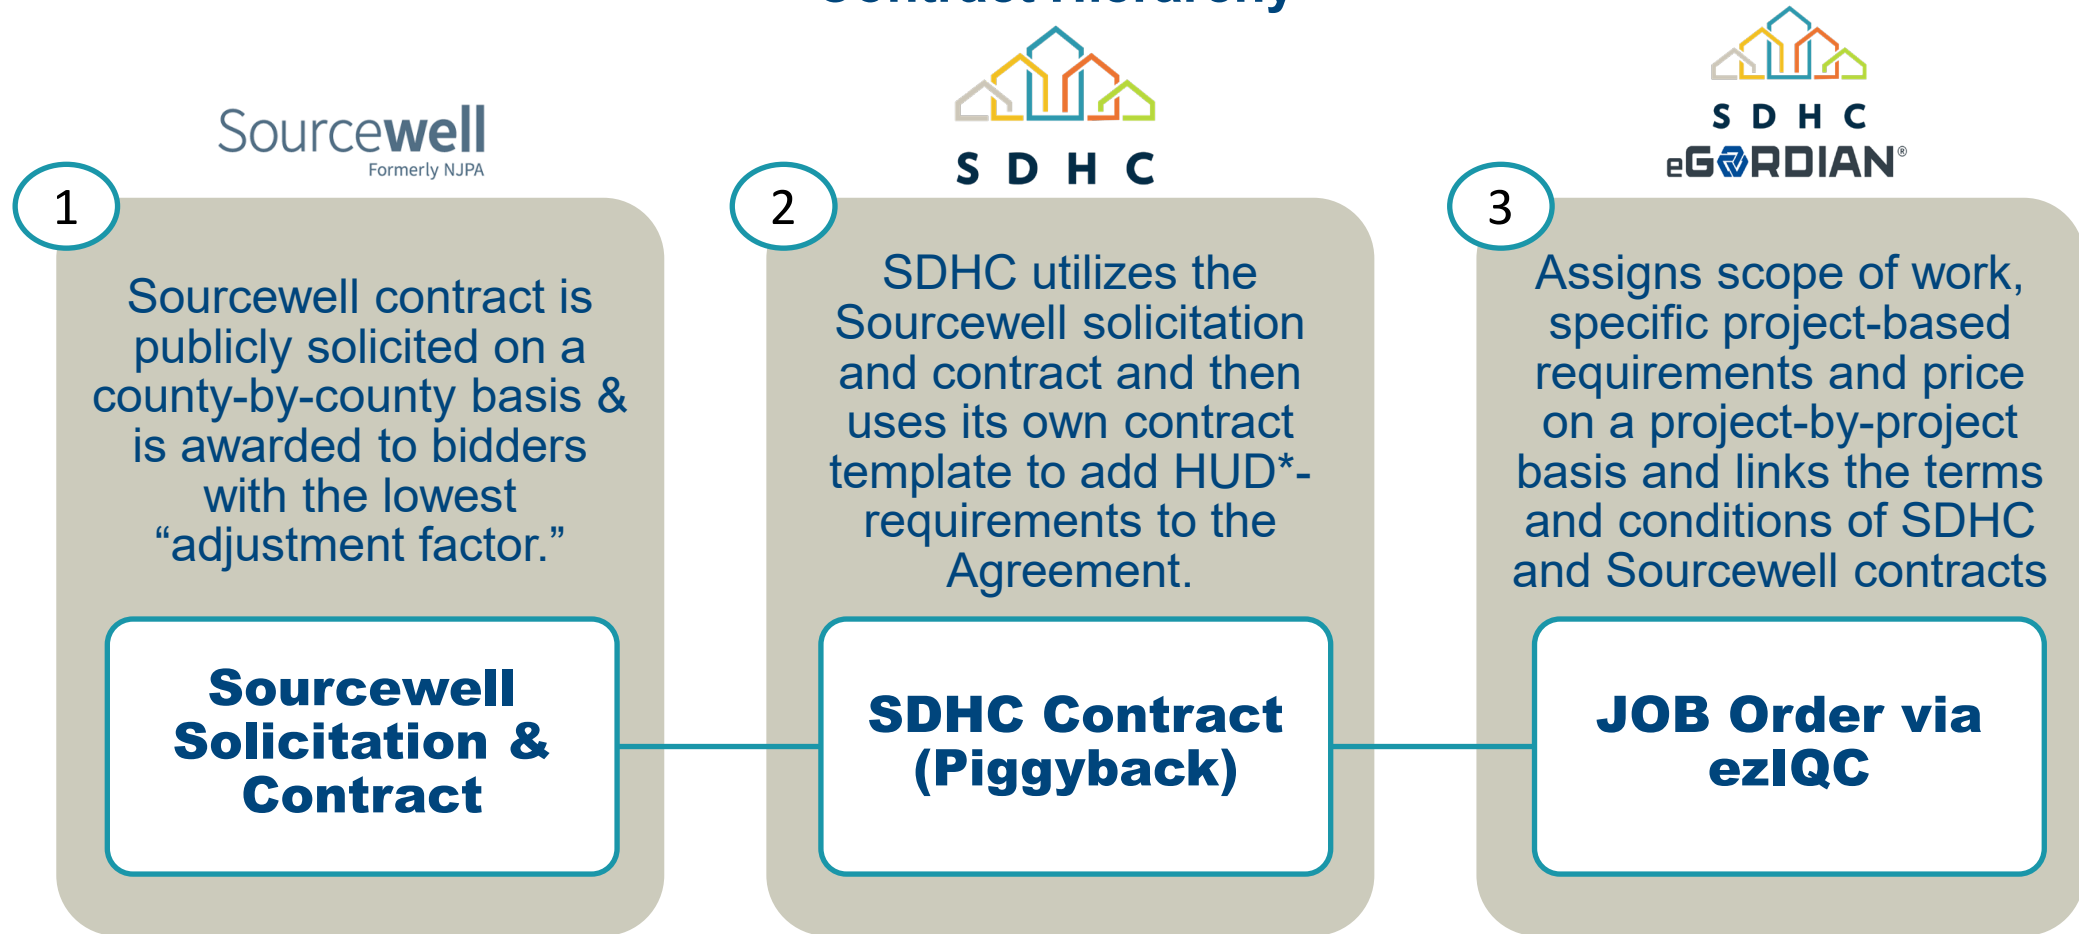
Sourcewell
Formerly NJPA

1

Sourcewell contract is publicly solicited on a county-by-county basis & is awarded to bidders with the lowest “adjustment factor.”

Sourcewell Solicitation & Contract

S D H C

2

SDHC utilizes the Sourcewell solicitation and contract and then uses its own contract template to add HUD*-requirements to the Agreement.

SDHC Contract (Piggyback)

S D H C
eGORDIAN®

3

Assigns scope of work, specific project-based requirements and price on a project-by-project basis and links the terms and conditions of SDHC and Sourcewell contracts

JOB Order via ezIQC